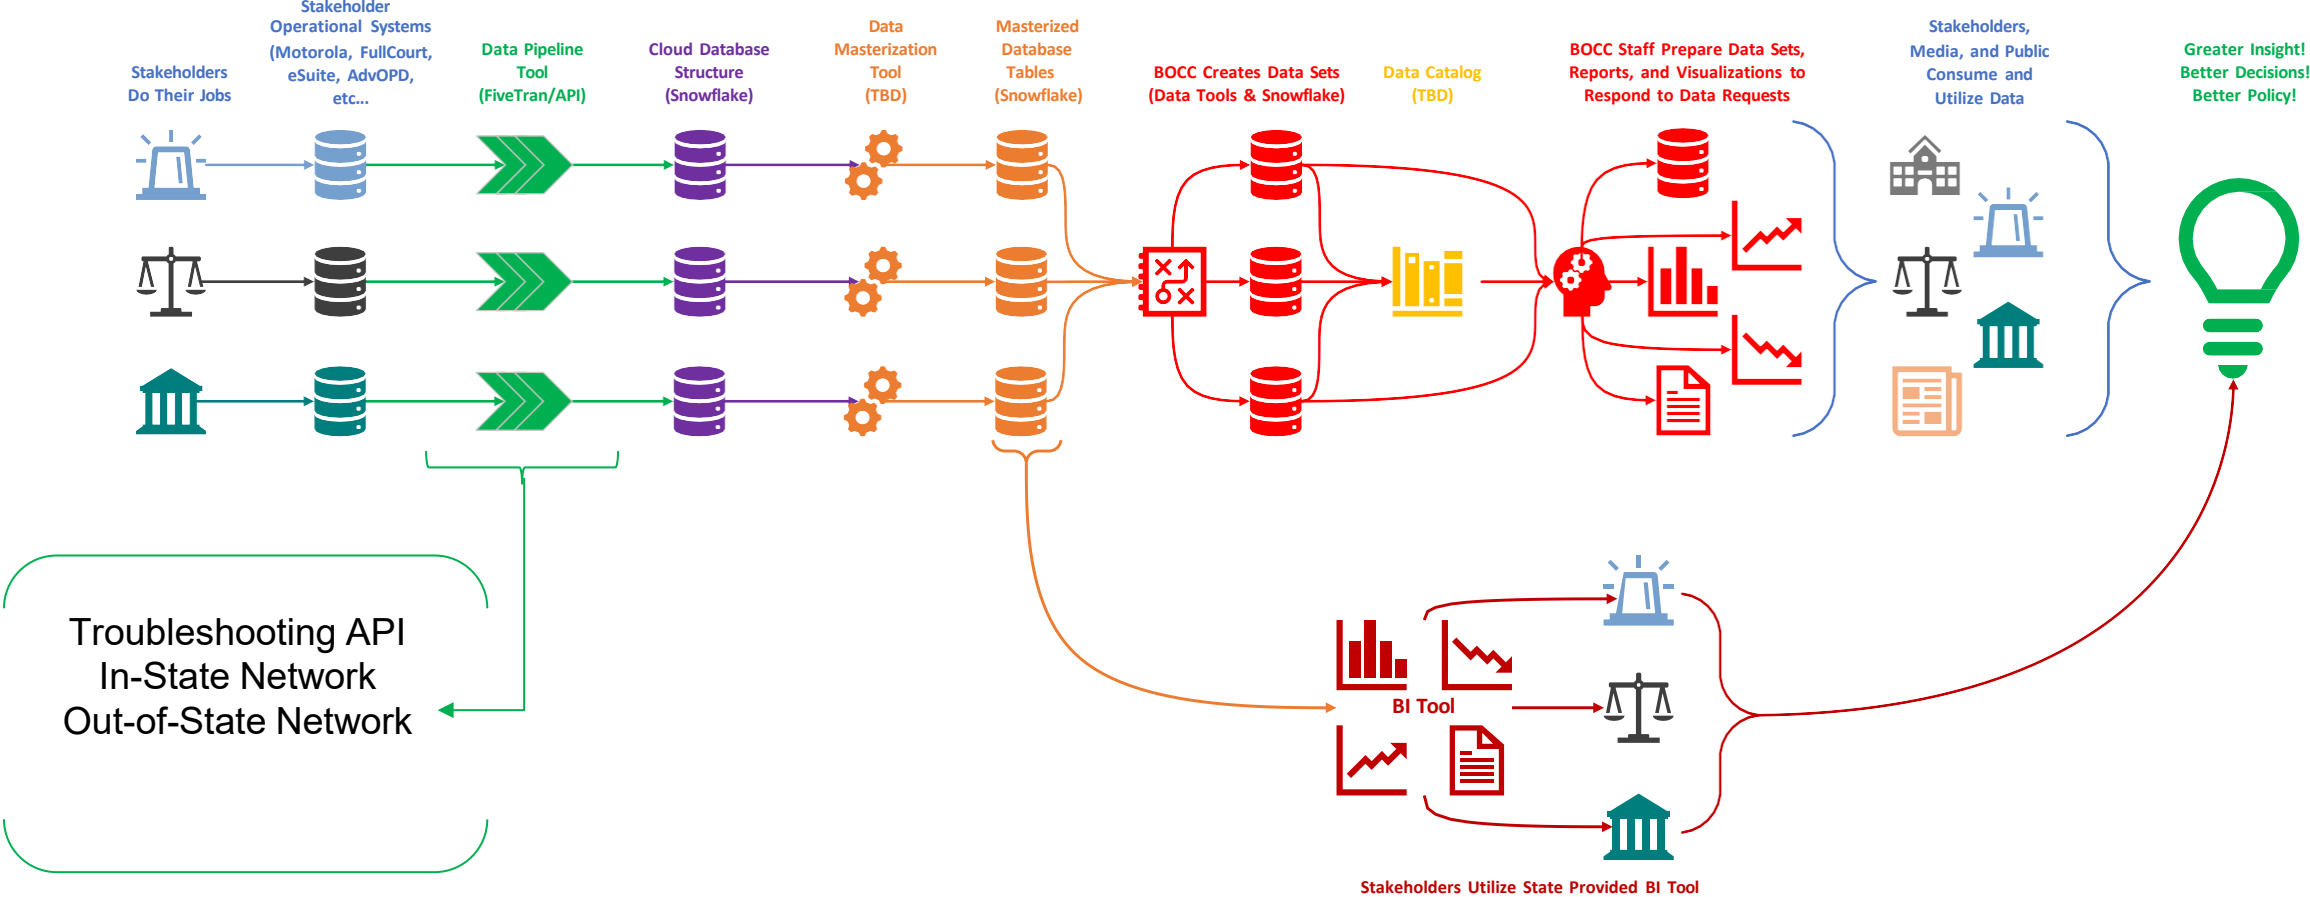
Stakeholders Do Their Jobs

Stakeholder Operational Systems (Motorola, FullCourt, eSuite, AdvOPD, etc...

Data Pipeline Tool (FiveTran/API)

Cloud Database Structure (Snowflake)

Data Masterization Tool (TBD)

Masterized Database Tables (Snowflake)

BOCC Creates Data Sets (Data Tools & Snowflake)

Data Catalog (TBD)

BOCC Staff Prepare Data Sets, Reports, and Visualizations to Respond to Data Requests

Stakeholders, Media, and Public Consume and Utilize Data

Greater Insight! Better Decisions! Better Policy!

Troubleshooting API
In-State Network
Out-of-State Network

BI Tool

Stakeholders Utilize State Provided BI Tool